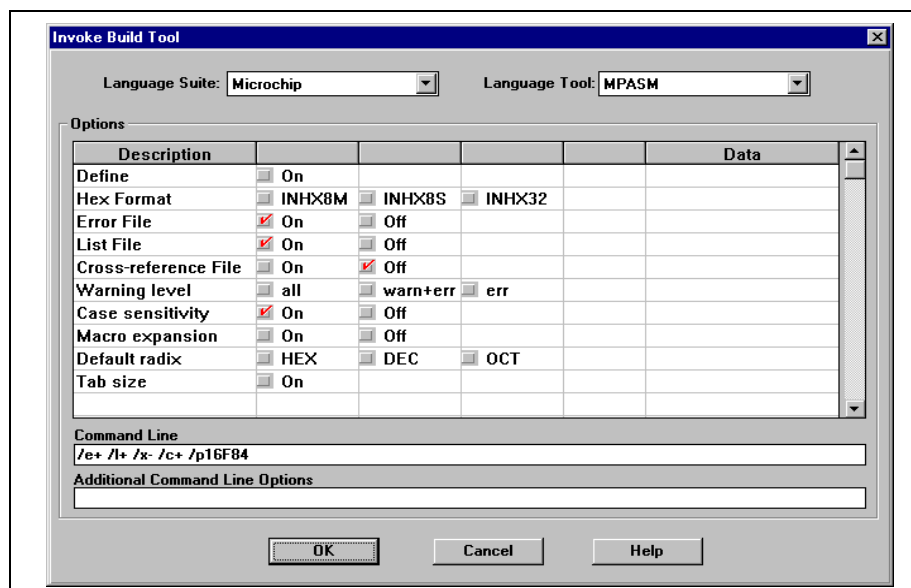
Invoke Build Tool

Language Suite: Microchip

Language Tool: MPASM

Options

| Description | | | | | Data |
|---|---|---|---|---|---|
| Define | On | | | | |
| Hex Format | INHX8M | INHX8S | INHX32 | | |
| Error File | On | Off | | | |
| List File | On | Off | | | |
| Cross-reference File | On | Off | | | |
| Warning level | all | warn+err | err | | |
| Case sensitivity | On | Off | | | |
| Macro expansion | On | Off | | | |
| Default radix | HEX | DEC | OCT | | |
| Tab size | On | | | | |

Command Line
/e+ /l+ /x- /c+ /p16F84

Additional Command Line Options

OK Cancel Help